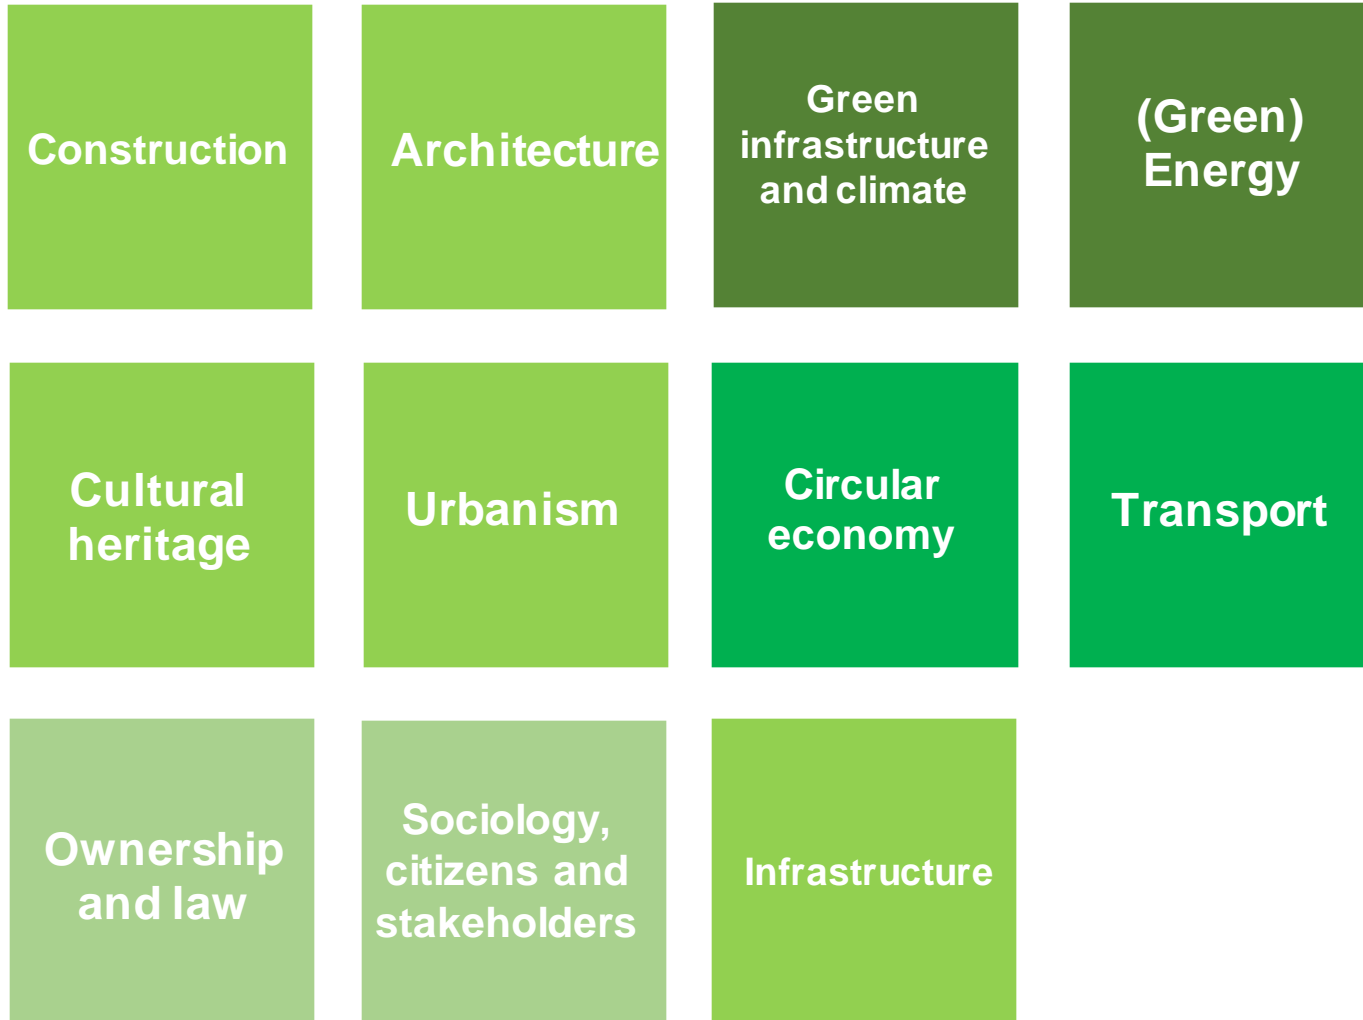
Construction

Architecture

Green infrastructure and climate

(Green) Energy

Cultural heritage

Urbanism

Circular economy

Transport

Ownership and law

Sociology, citizens and stakeholders

Infrastructure